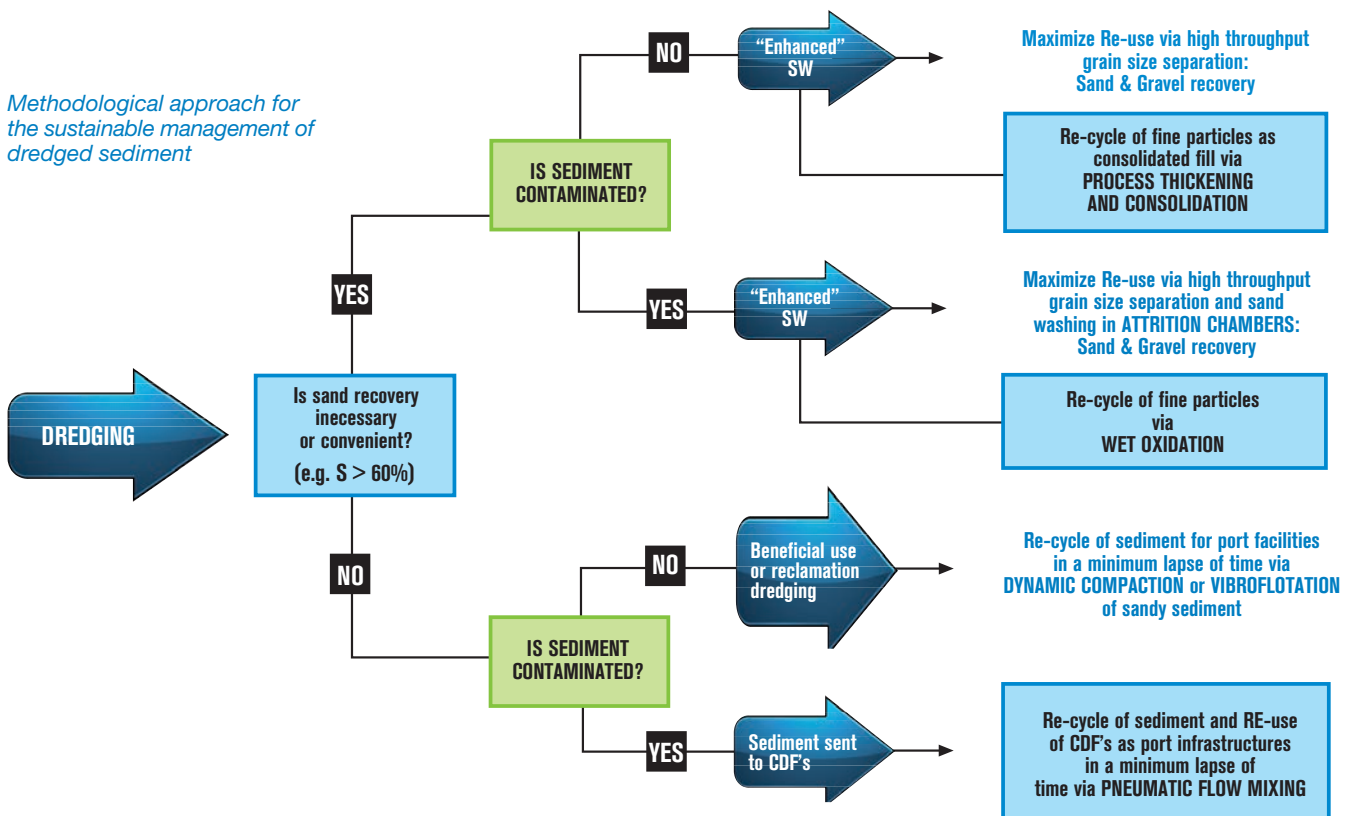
Methodological approach for the sustainable management of dredged sediment

DREDGING

Is sand recovery inecessary or convenient?
(e.g. S > 60%)

YES

IS SEDIMENT CONTAMINATED?

NO

"Enhanced" SW

Maximize Re-use via high throughput grain size separation: Sand & Gravel recovery

Re-cycle of fine particles as consolidated fill via PROCESS THICKENING AND CONSOLIDATION

YES

"Enhanced" SW

Maximize Re-use via high throughput grain size separation and sand washing in ATTRITION CHAMBERS: Sand & Gravel recovery

Re-cycle of fine particles via WET OXIDATION

NO

IS SEDIMENT CONTAMINATED?

NO

Beneficial use or reclamation dredging

Re-cycle of sediment for port facilities in a minimum lapse of time via DYNAMIC COMPACTION or VIBROFLOTATION of sandy sediment

YES

Sediment sent to CDF's

Re-cycle of sediment and RE-use of CDF's as port infrastructures in a minimum lapse of time via PNEUMATIC FLOW MIXING